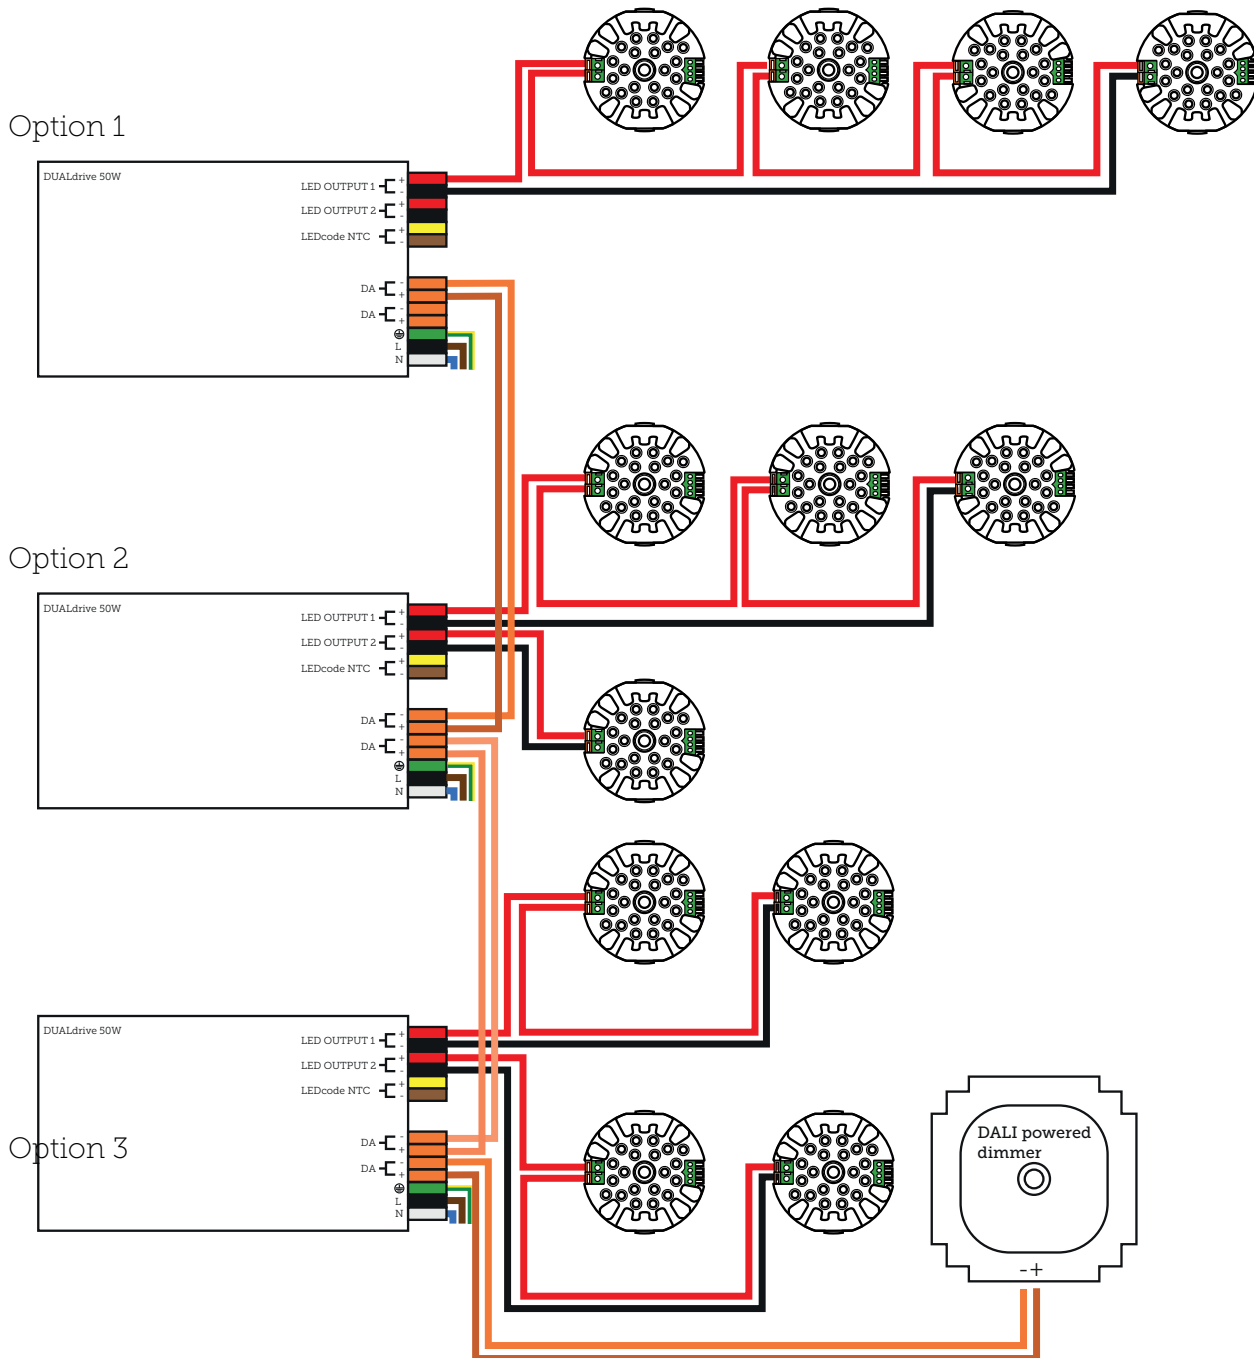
Option 1

DUALdrive 50W

LED OUTPUT 1 + -
LED OUTPUT 2 + -
LEDcode NTC + -

DA - +
DA - +
⊕
L
N

Option 2

DUALdrive 50W

LED OUTPUT 1 + -
LED OUTPUT 2 + -
LEDcode NTC + -

DA - +
DA - +
⊕
L
N

DUALdrive 50W

LED OUTPUT 1 + -
LED OUTPUT 2 + -
LEDcode NTC + -

Option 3

DA - +
DA - +
⊕
L
N

DALI powered dimmer

- +